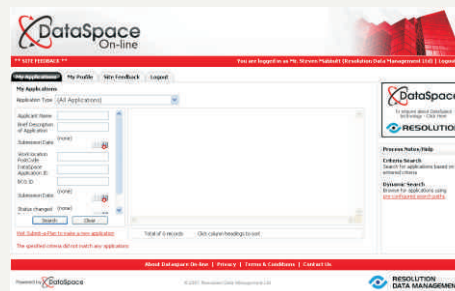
DataSpace On-line

** SITE FEEDBACK **

You are logged in as Mr. Steven Mabbutt (Resolution Data Management Ltd) | Logout

My Applications | My Profile | Site Feedback | Logout

My Applications

Application Type (All Applications)

Applicant Name

Brief Description of Application

Submission Date (none)

Identification PostCode

DataSpace Application ID

BCG ID

Submission Date (none)

Status changed (none)

Search | Clear

Visit Submit-a-Plan to make a new application

The specified criteria did not match any applications

Total of 6 records. Click column headings to sort

DataSpace

to enquire about DataSpace technology - Click Here

RESOLUTION

Process Notes/Help

Criteria Search
Search for applications based on entered criteria

Dynamic Search
Browse for applications using pre-configured search paths.

About Dataspace On-line | Privacy | Terms & Conditions | Contact Us

Powered by DataSpace

©2007 Resolution Data Management Ltd

RESOLUTION DATA MANAGEMENT